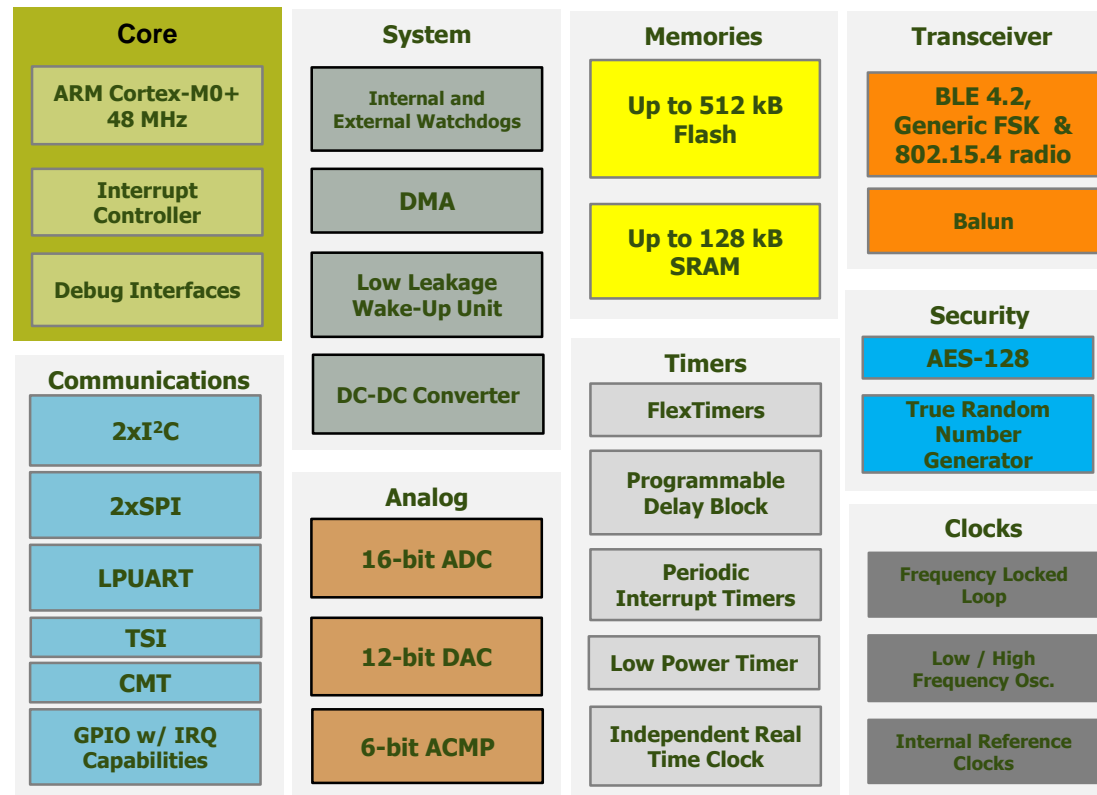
Core

ARM Cortex-M0+ 48 MHz

Interrupt Controller

Debug Interfaces

Communications

2xI$^2$C

2xSPI

LPUART

TSI

CMT

GPIO w/ IRQ Capabilities

System

Internal and External Watchdogs

DMA

Low Leakage Wake-Up Unit

DC-DC Converter

Analog

16-bit ADC

12-bit DAC

6-bit ACMP

Memories

Up to 512 kB Flash

Up to 128 kB SRAM

Timers

FlexTimers

Programmable Delay Block

Periodic Interrupt Timers

Low Power Timer

Independent Real Time Clock

Transceiver

BLE 4.2, Generic FSK & 802.15.4 radio

Balun

Security

AES-128

True Random Number Generator

Clocks

Frequency Locked Loop

Low / High Frequency Osc.

Internal Reference Clocks